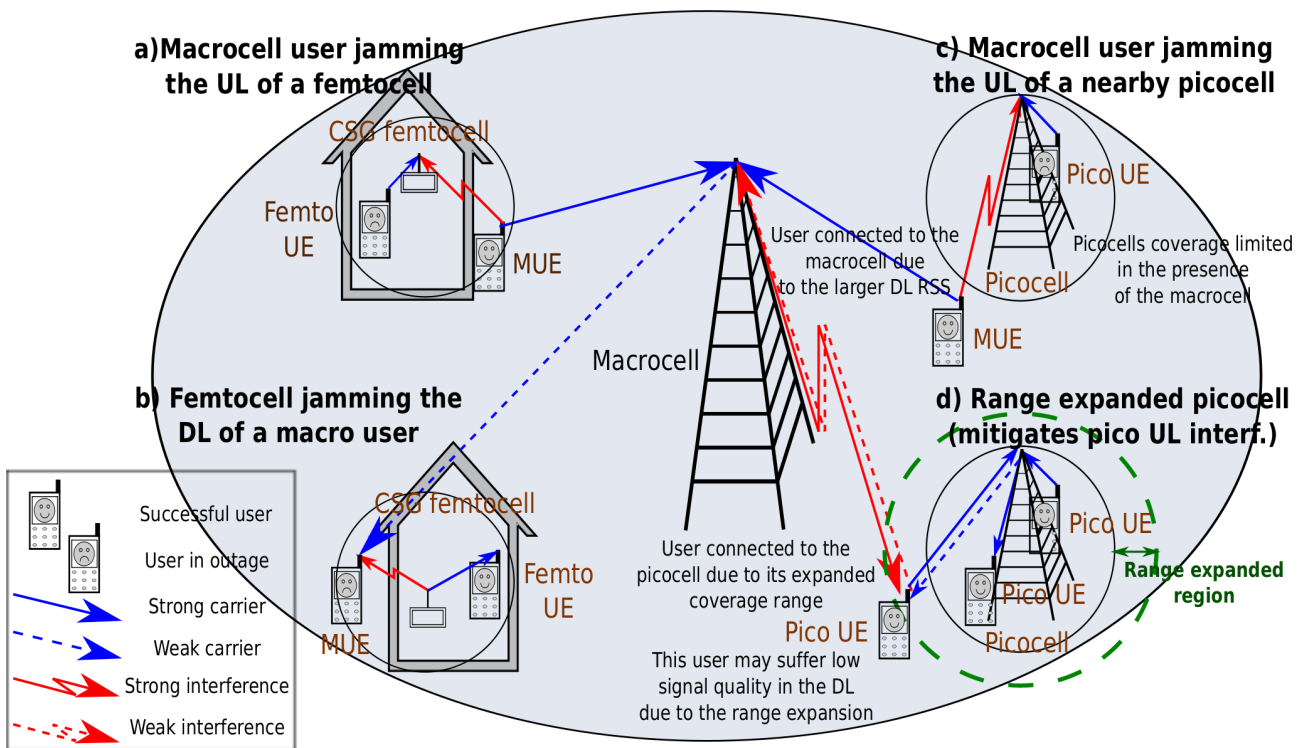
a)Macrocell user jamming the UL of a femtocell

CSG femtocell

Femto UE

MUE

c) Macrocell user jamming the UL of a nearby picocell

Pico UE

User connected to the macrocell due to the larger DL RSS

Picocells coverage limited in the presence of the macrocell

Picocell

MUE

Macrocell

b) Femtocell jamming the DL of a macro user

d) Range expanded picocell (mitigates pico UL interf.)

CSG femtocell

Pico UE

Range expanded region

Femto UE

MUE

User connected to the picocell due to its expanded coverage range

Pico UE

Pico UE

Picocell

This user may suffer low signal quality in the DL due to the range expansion

Successful user

User in outage

Strong carrier

Weak carrier

Strong interference

Weak interference